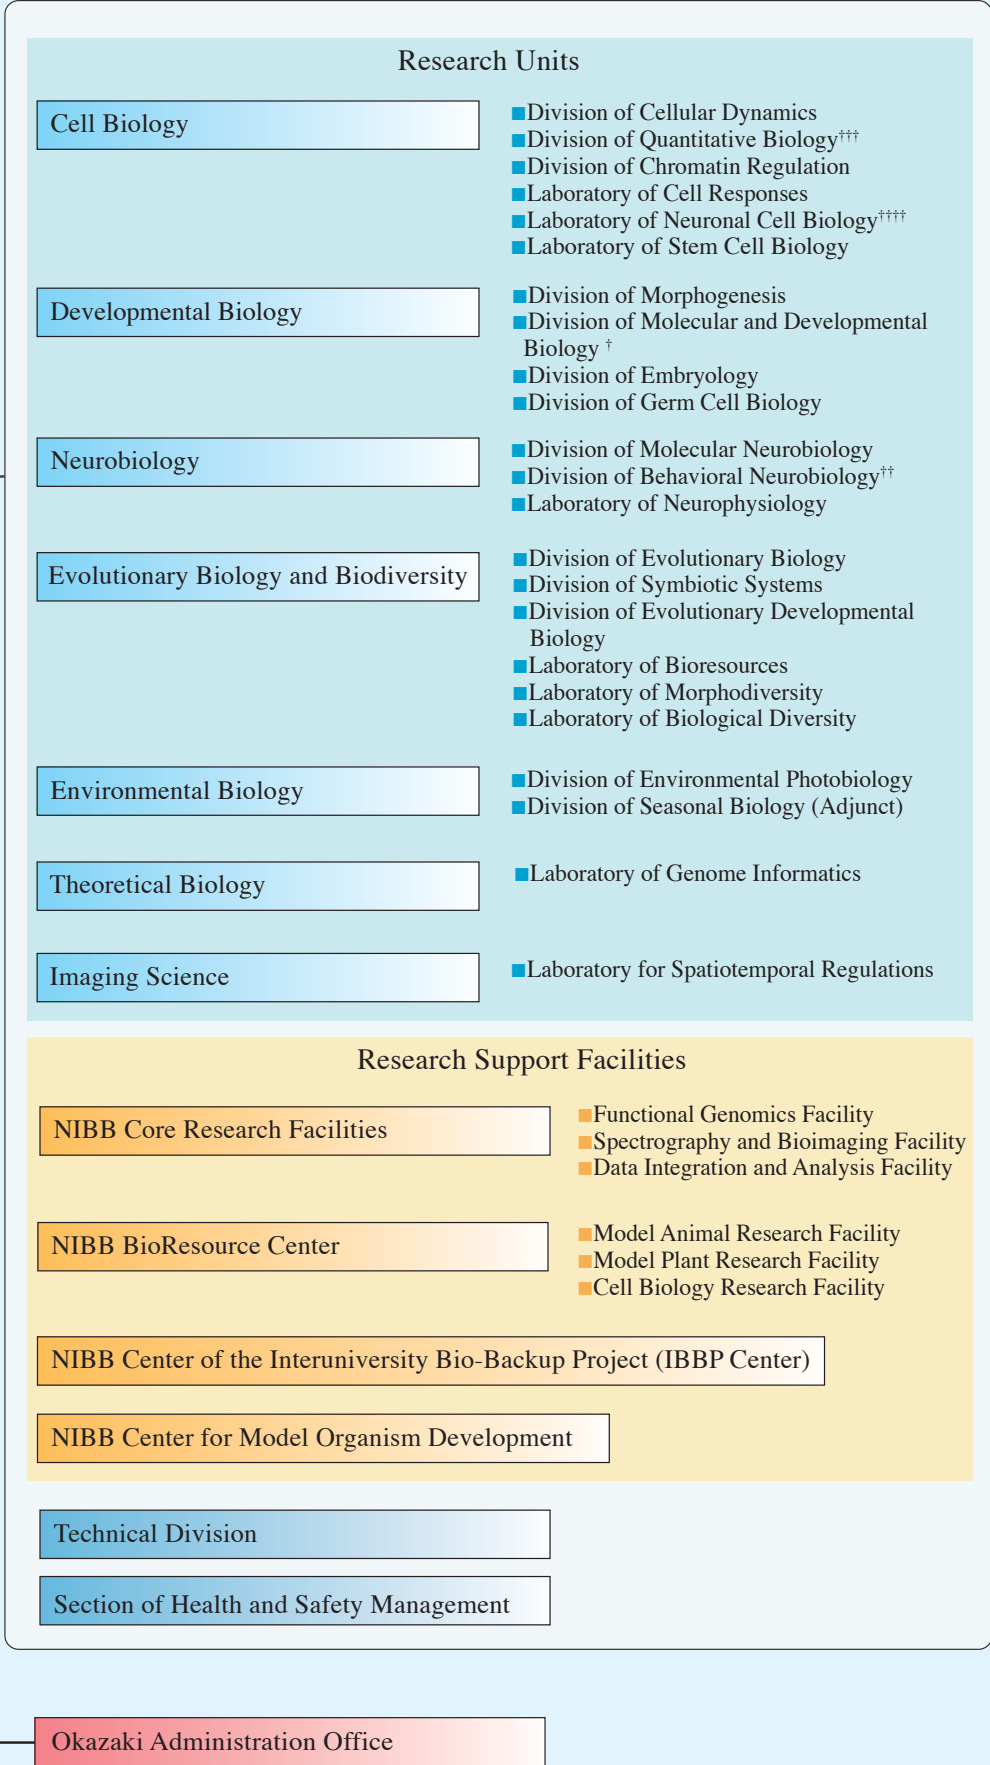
Research Units

Cell Biology

■Division of Cellular Dynamics
■Division of Quantitative Biology$^{†††}$
■Division of Chromatin Regulation
■Laboratory of Cell Responses
■Laboratory of Neuronal Cell Biology$^{††††}$
■Laboratory of Stem Cell Biology

Developmental Biology

■Division of Morphogenesis
■Division of Molecular and Developmental Biology$^{†}$
■Division of Embryology
■Division of Germ Cell Biology

Neurobiology

■Division of Molecular Neurobiology
■Division of Behavioral Neurobiology$^{††}$
■Laboratory of Neurophysiology

Evolutionary Biology and Biodiversity

■Division of Evolutionary Biology
■Division of Symbiotic Systems
■Division of Evolutionary Developmental Biology
■Laboratory of Bioresources
■Laboratory of Morphodiversity
■Laboratory of Biological Diversity

Environmental Biology

■Division of Environmental Photobiology
■Division of Seasonal Biology (Adjunct)

Theoretical Biology

■Laboratory of Genome Informatics

Imaging Science

■Laboratory for Spatiotemporal Regulations

Research Support Facilities

NIBB Core Research Facilities

■Functional Genomics Facility
■Spectrography and Bioimaging Facility
■Data Integration and Analysis Facility

NIBB BioResource Center

■Model Animal Research Facility
■Model Plant Research Facility
■Cell Biology Research Facility

NIBB Center of the Interuniversity Bio-Backup Project (IBBP Center)

NIBB Center for Model Organism Development

Technical Division

Section of Health and Safety Management

Okazaki Administration Office